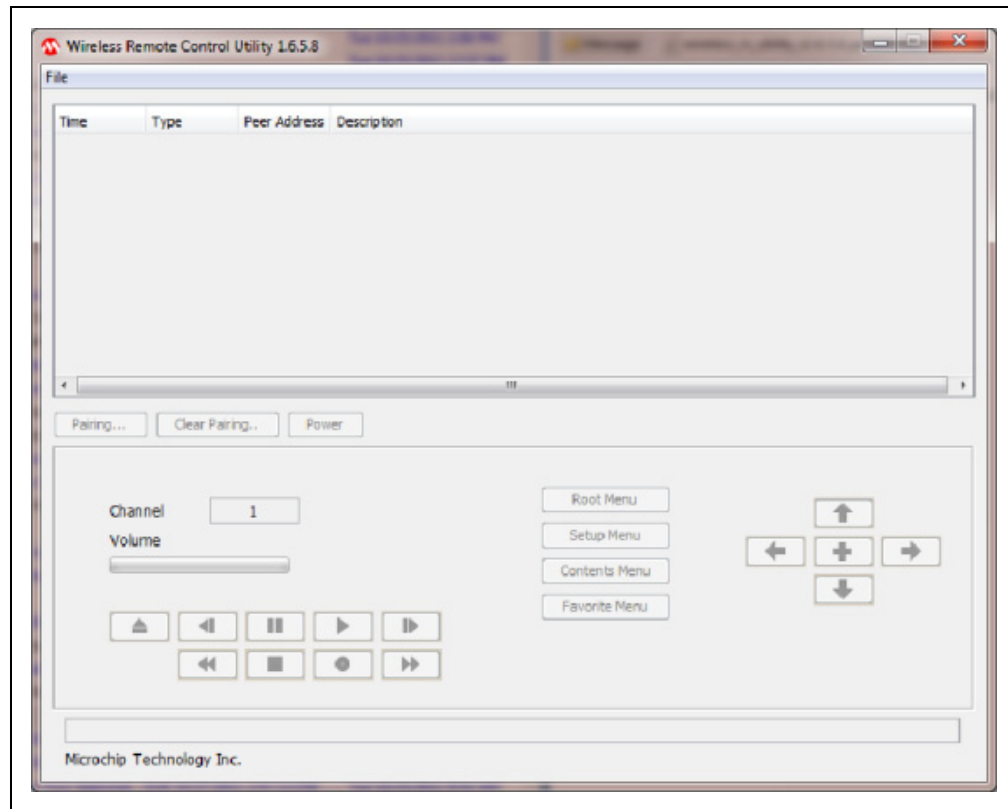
Wireless Remote Control Utility 1.6.5.8

File

| Time | Type | Peer Address | Description |
|---|---|---|---|

Pairing... Clear Pairing.. Power

Channel 1

Volume

Root Menu

Setup Menu

Contents Menu

Favorite Menu

Microchip Technology Inc.